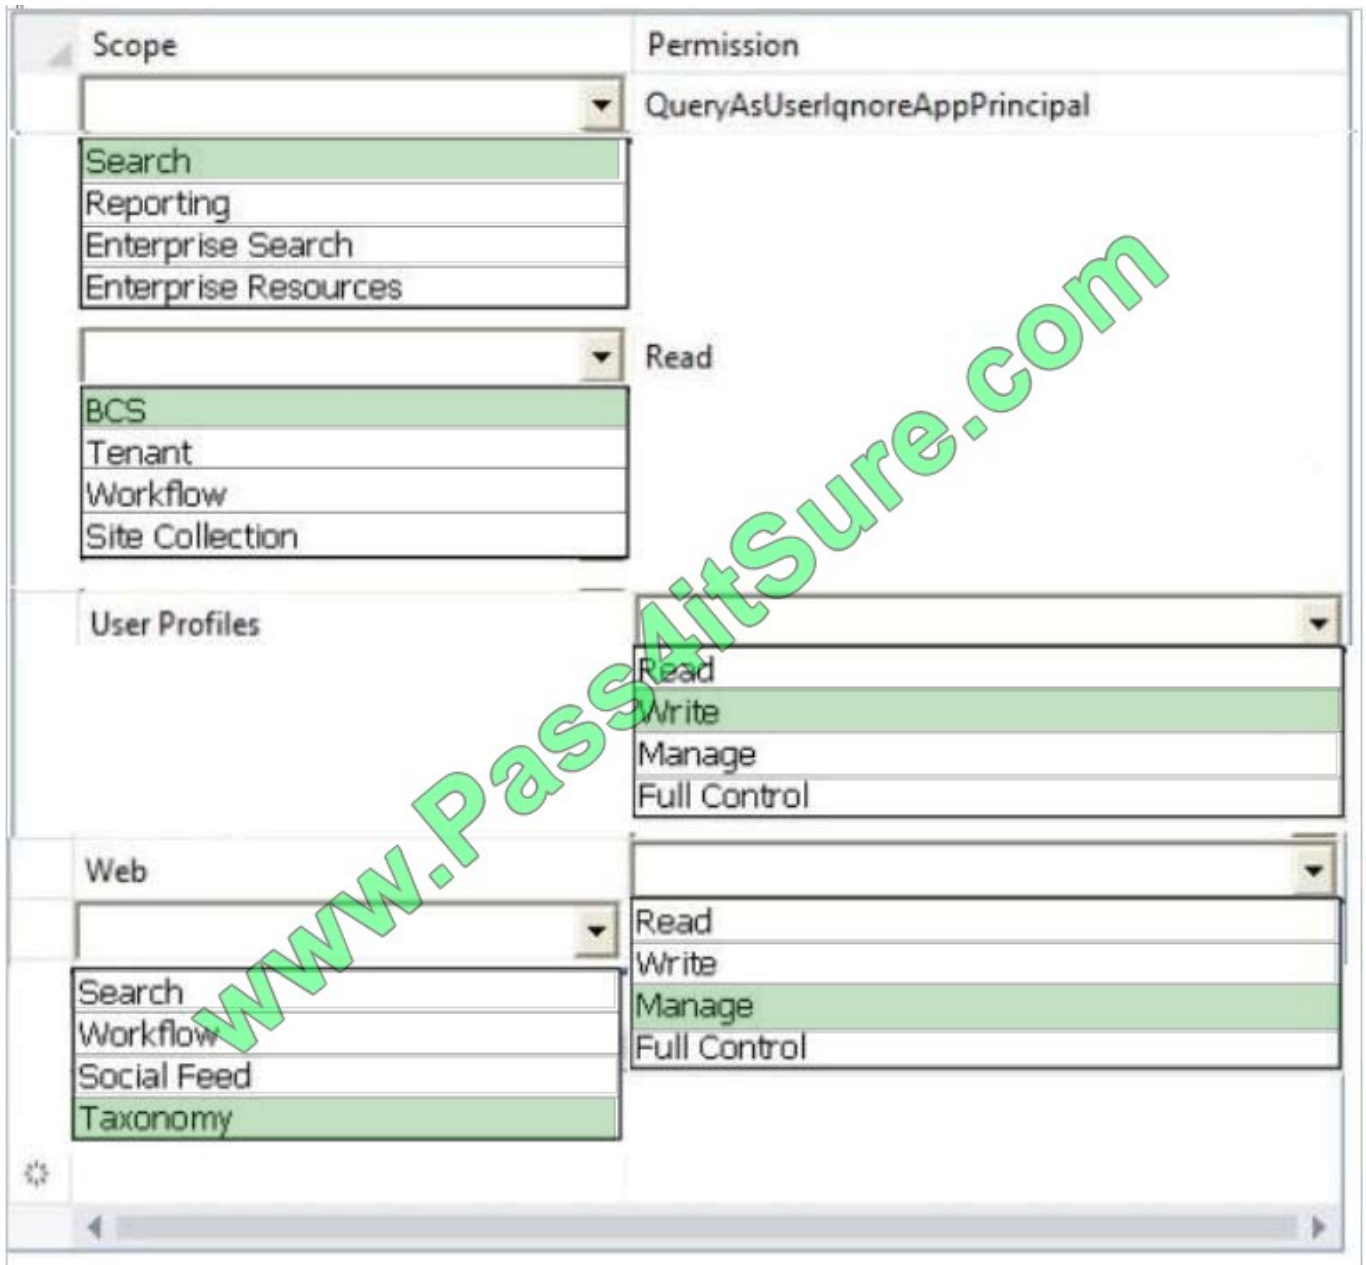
Scope | Permission

QueryAsUserIgnoreAppPrincipal

Search
Reporting
Enterprise Search
Enterprise Resources

Read

BCS
Tenant
Workflow
Site Collection

User Profiles

Read
Write
Manage
Full Control

Web

Search
Workflow
Social Feed
Taxonomy

Read
Write
Manage
Full Control

www.Pass4itSure.com